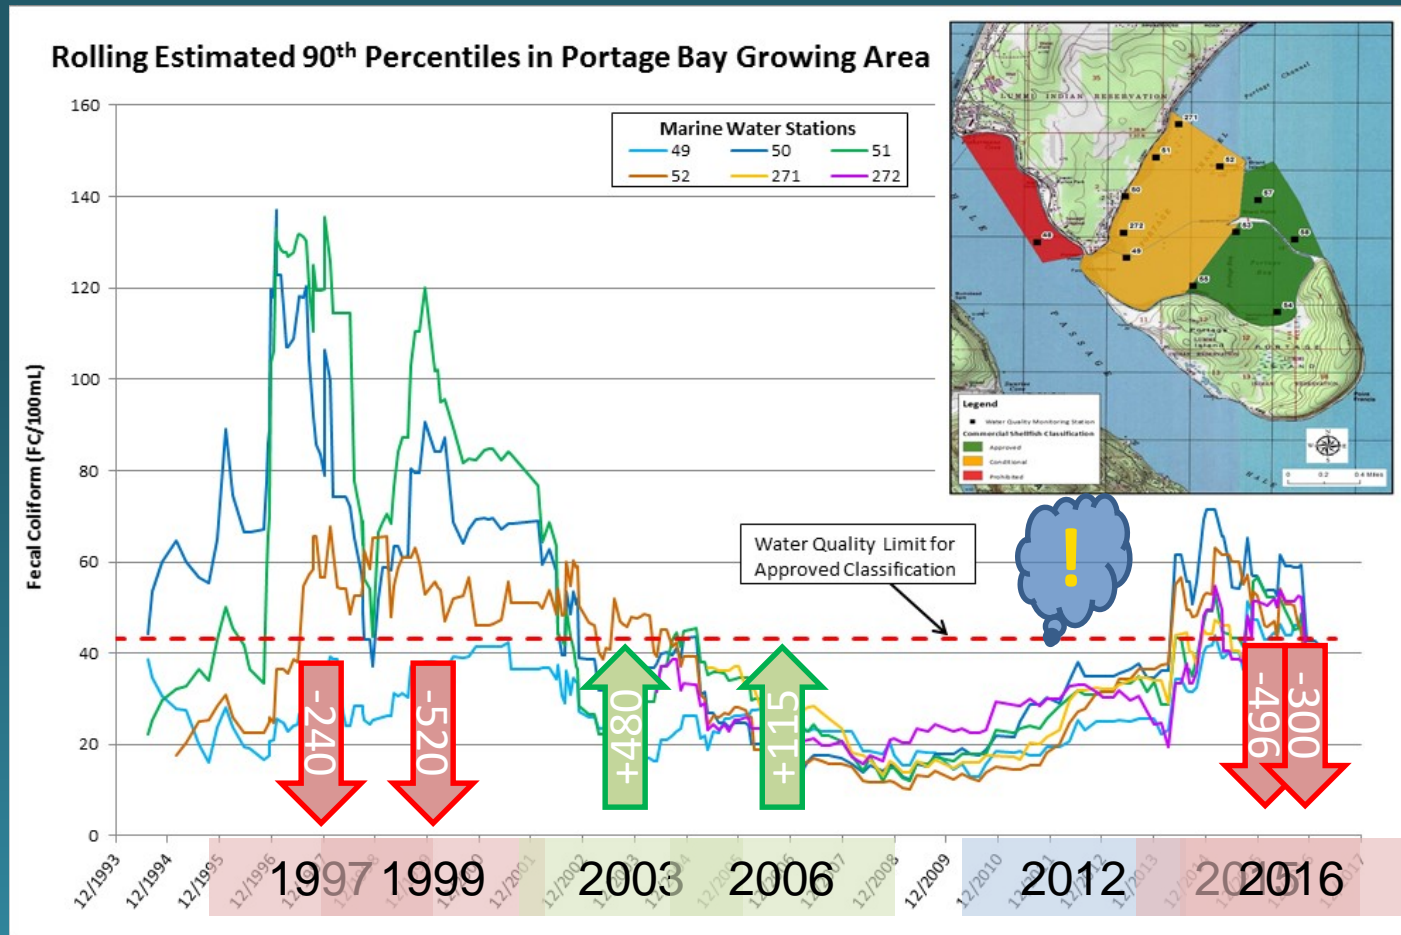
Rolling Estimated 90$^{th}$ Percentiles in Portage Bay Growing Area

Marine Water Stations
49 50 51
52 271 272

160
140
120
100
80
60
40
20
0

Fecal Coliform (FC/100mL)

Water Quality Limit for Approved Classification

!

-240
-520
+480
+115
-496
-300

12/1993
12/1994
12/1995
12/1996
1997
1999
12/2001
12/2002
2003
2006
12/2007
12/2008
12/2009
12/2010
2012
12/2013
2016
12/2017

LUMMI INDIAN RESERVATION
Portage Channel
271
51
52
57
50
272
53
55
49
48
56
54
PASSAGE
HALE
PORTAGE ISLAND
Legend
Water Quality Monitoring Station
Commercial Shellfish Classification
Approved
Conditional
Prohibited
0 0.2 0.4 Miles